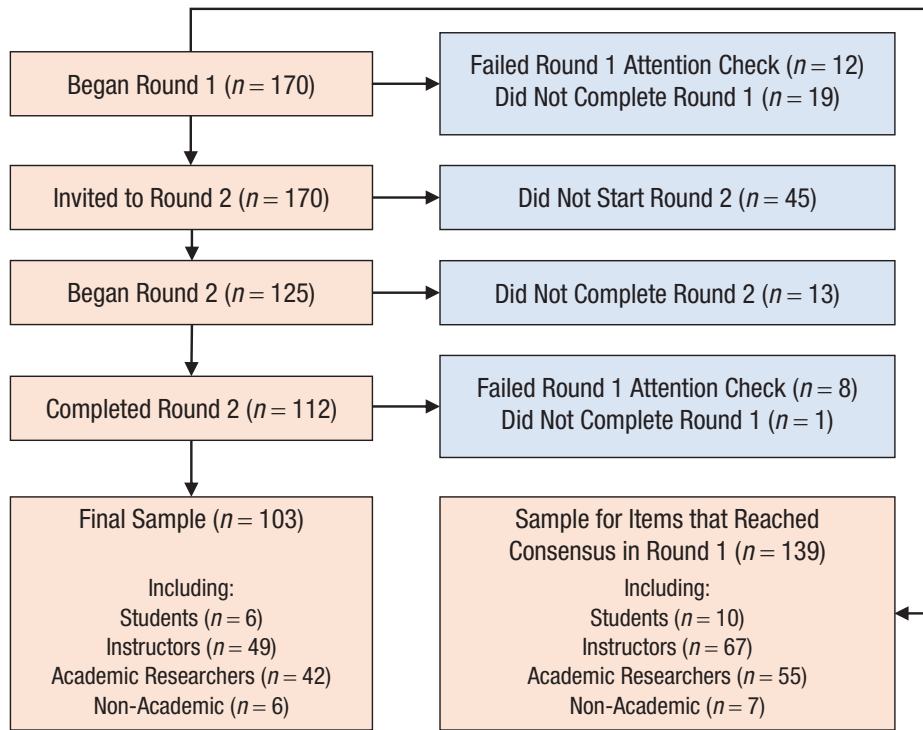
Began Round 1 ($n = 170$)

Failed Round 1 Attention Check ($n = 12$)
Did Not Complete Round 1 ($n = 19$)

Invited to Round 2 ($n = 170$)

Did Not Start Round 2 ($n = 45$)

Began Round 2 ($n = 125$)

Did Not Complete Round 2 ($n = 13$)

Completed Round 2 ($n = 112$)

Failed Round 1 Attention Check ($n = 8$)
Did Not Complete Round 1 ($n = 1$)

Final Sample ($n = 103$)

Including:
Students ($n = 6$)
Instructors ($n = 49$)
Academic Researchers ($n = 42$)
Non-Academic ($n = 6$)

Sample for Items that Reached Consensus in Round 1 ($n = 139$)

Including:
Students ($n = 10$)
Instructors ($n = 67$)
Academic Researchers ($n = 55$)
Non-Academic ($n = 7$)